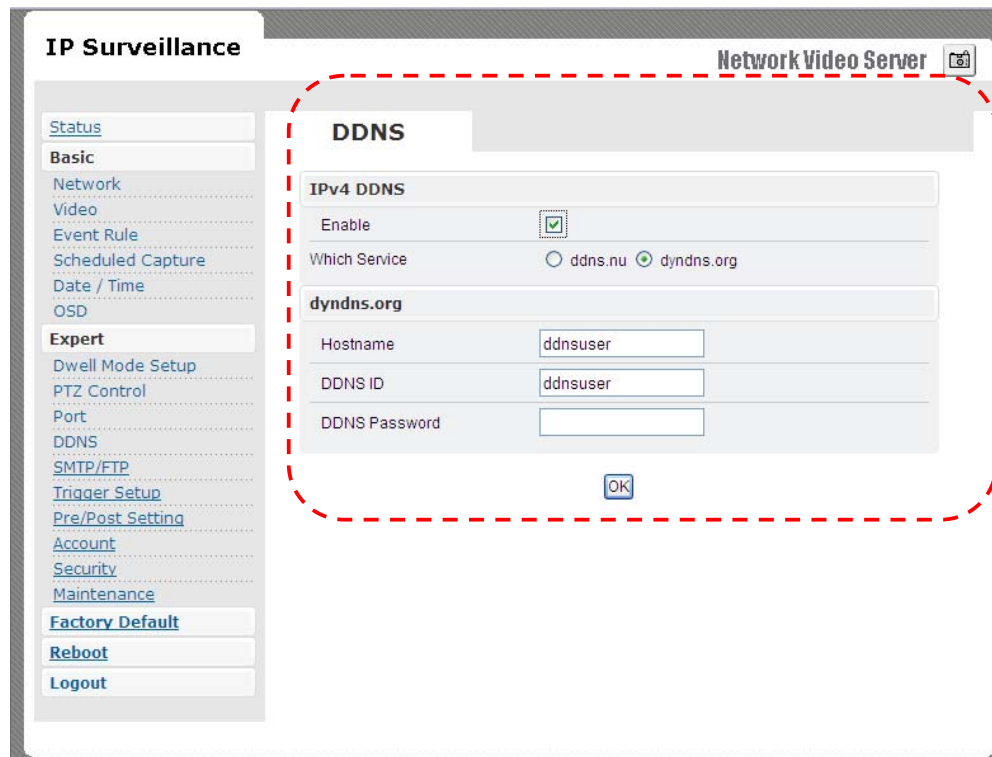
IP Surveillance

Network Video Server

Status
Basic
Network
Video
Event Rule
Scheduled Capture
Date / Time
OSD
Expert
Dwell Mode Setup
PTZ Control
Port
DDNS
SMTP/FTP
Trigger Setup
Pre/Post Setting
Account
Security
Maintenance
Factory Default
Reboot
Logout

DDNS

IPv4 DDNS
Enable
Which Service ○ ddns.nu ⊙ dyndns.org

dyndns.org
Hostname ddnsuser
DDNS ID ddnsuser
DDNS Password

OK